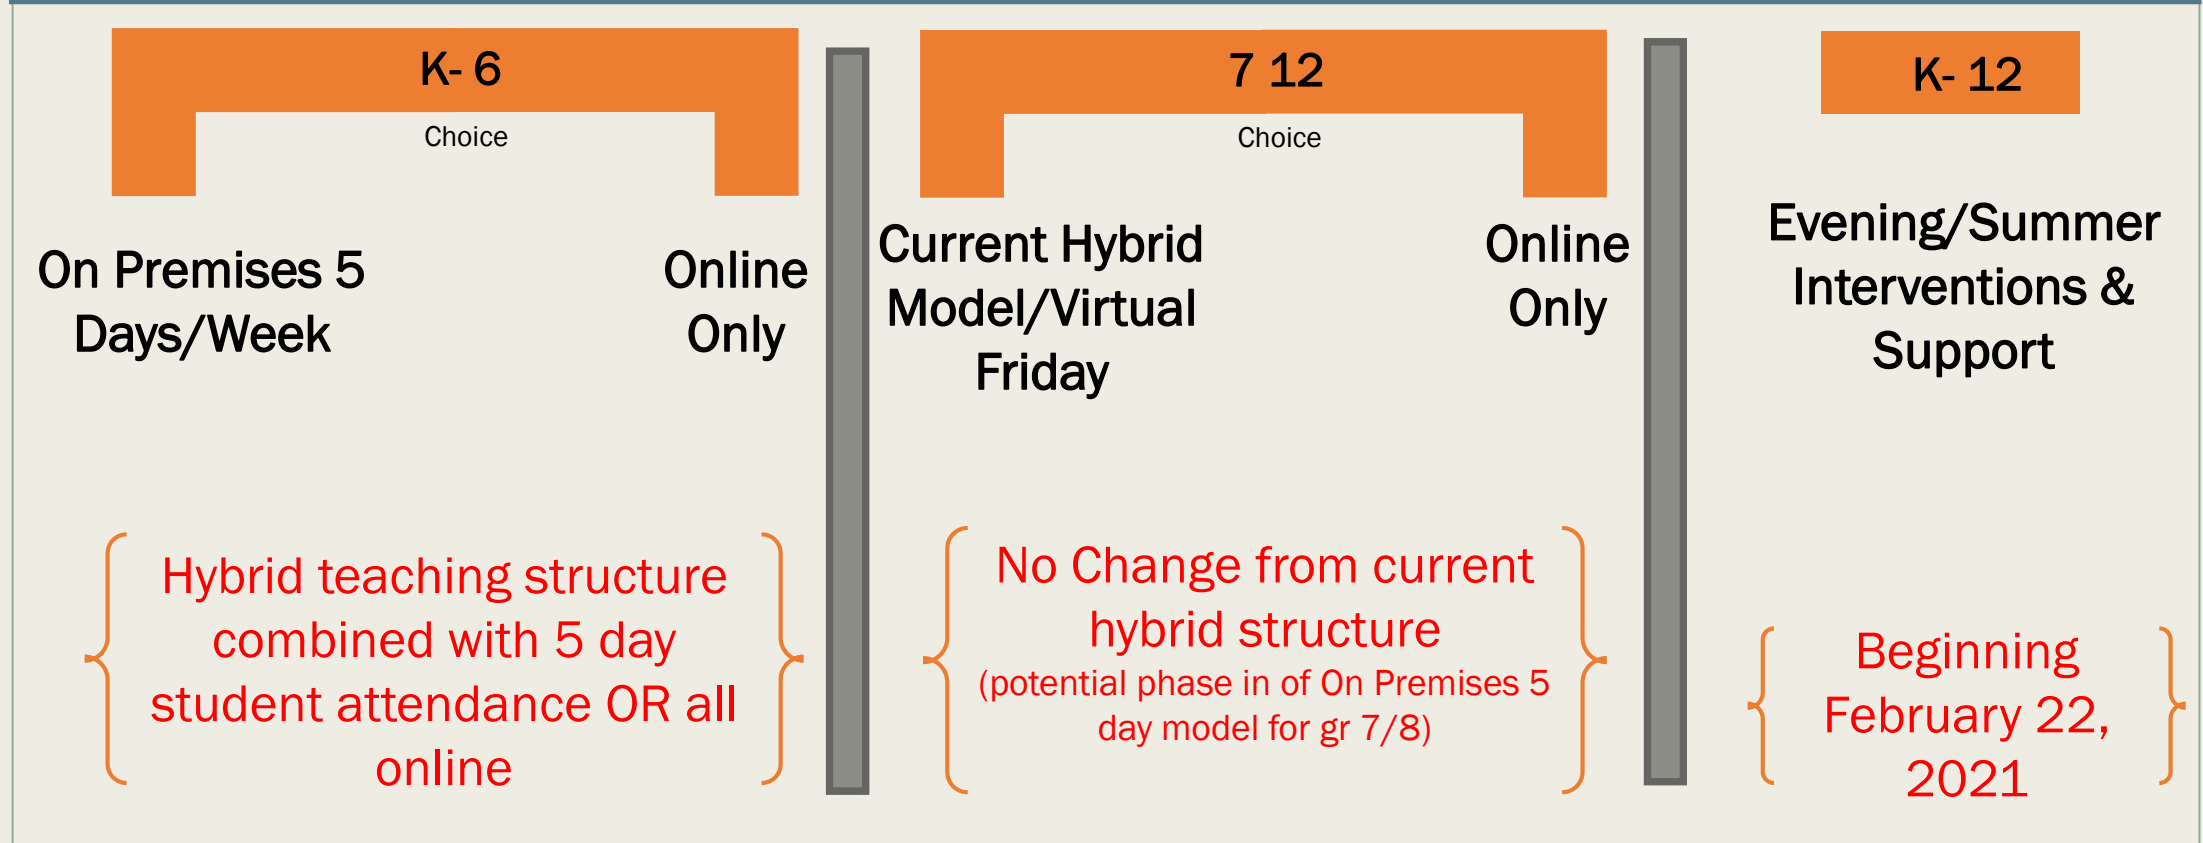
K- 6

Choice

On Premises 5 Days/Week

Online Only

Hybrid teaching structure combined with 5 day student attendance OR all online

7 12

Choice

Current Hybrid Model/Virtual Friday

Online Only

No Change from current hybrid structure
(potential phase in of On Premises 5 day model for gr 7/8)

K- 12

Evening/Summer Interventions & Support

Beginning February 22, 2021